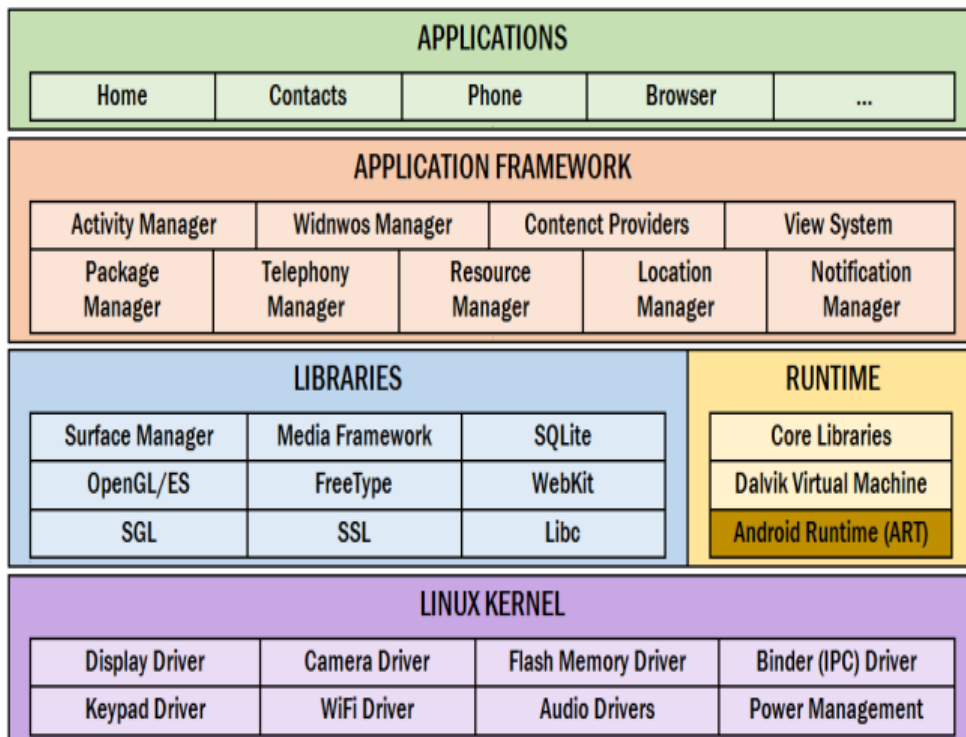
APPLICATIONS

| Home | Contacts | Phone | Browser | ... |
|---|---|---|---|---|

APPLICATION FRAMEWORK

| Activity Manager | Widnwos Manager | Contenct Providers | View System |
|---|---|---|---|

| Package Manager | Telephony Manager | Resource Manager | Location Manager | Notification Manager |
|---|---|---|---|---|

LIBRARIES

| Surface Manager | Media Framework | SQLite |
|---|---|---|
| OpenGL/ES | FreeType | WebKit |
| SGL | SSL | Libc |

RUNTIME

Core Libraries
Dalvik Virtual Machine
Android Runtime (ART)

LINUX KERNEL

| Display Driver | Camera Driver | Flash Memory Driver | Binder (IPC) Driver |
|---|---|---|---|
| Keypad Driver | WiFi Driver | Audio Drivers | Power Management |